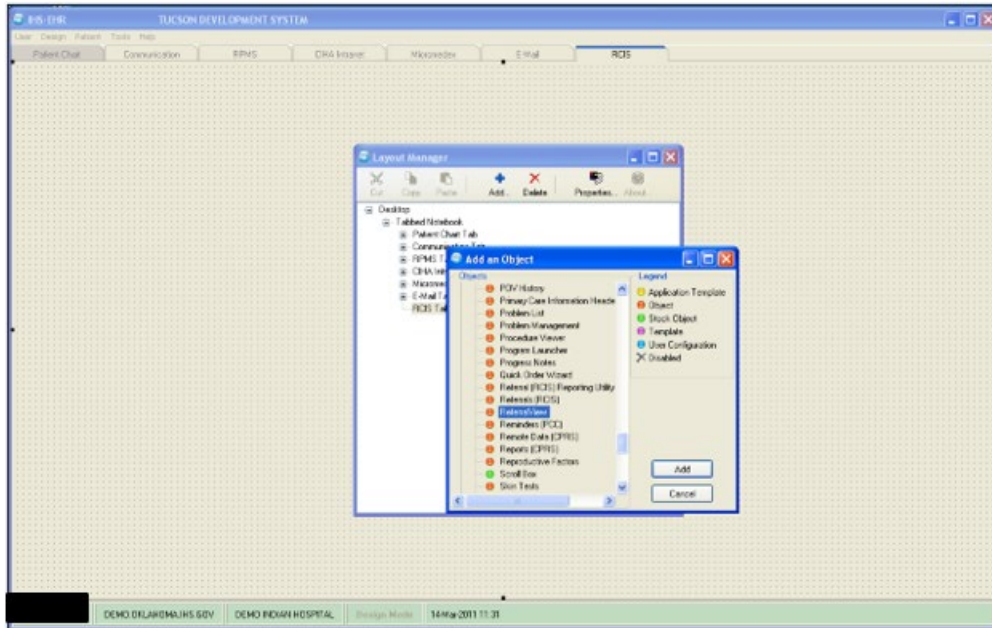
IHS-EHR TUCSON DEVELOPMENT SYSTEM
User Design Patient Tools Help
Patient Chart | Communication | RPMS | CIHA Imager | Micromedex | E-Mail | RCIS

Layout Manager
Cut Copy Paste Add... Delete Properties... About...
Desktop
Tabbed Notebook
Patient Chart Tab
Communication Tab
RPMS T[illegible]
CIHA Ima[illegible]
Micromed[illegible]
E-Mail T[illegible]
RCIS Ta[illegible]

Add an Object
Objects
POV History
Primary Care Information Heade
Problem List
Problem Management
Procedure Viewer
Program Launcher
Progress Notes
Quick Order Wizard
Referral (RCIS) Reporting Utility
Referrals (RCIS)
ReferralView
Reminders (PCC)
Remote Data (CPRS)
Reports (CPRS)
Reproductive Factors
Scroll Box
Skin Tests

Legend
Application Template
Object
Stock Object
Template
User Configuration
Disabled

Add
Cancel

DEMO.OKLAHOMA.IHS.GOV | DEMO INDIAN HOSPITAL | Design Mode | 14-Mar-2011 11:31